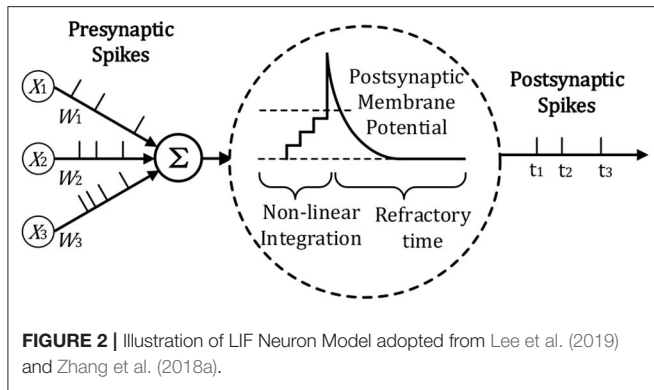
Presynaptic Spikes

$X_1$

$W_1$

$X_2$

$W_2$

$X_3$

$W_3$

$\Sigma$

Postsynaptic Membrane Potential

Non-linear Integration

Refractory time

Postsynaptic Spikes

$t_1$ $t_2$ $t_3$

**FIGURE 2 |** Illustration of LIF Neuron Model adopted from Lee et al. (2019) and Zhang et al. (2018a).